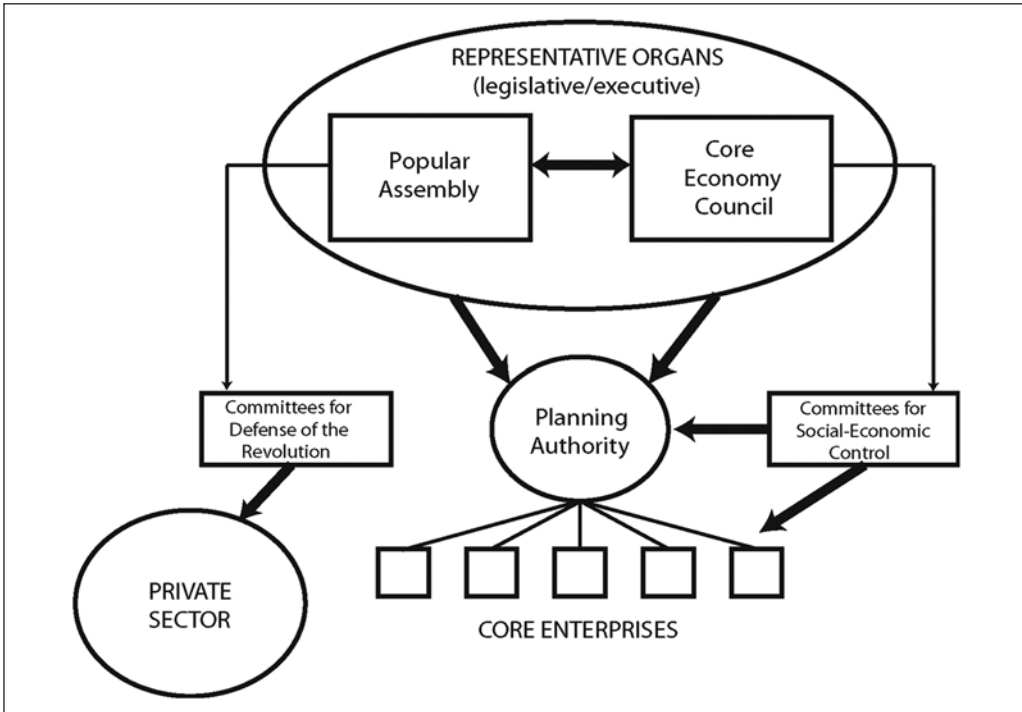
REPRESENTATIVE ORGANS
(legislative/executive)

Popular Assembly

Core Economy Council

Committees for Defense of the Revolution

Planning Authority

Committees for Social-Economic Control

PRIVATE SECTOR

CORE ENTERPRISES